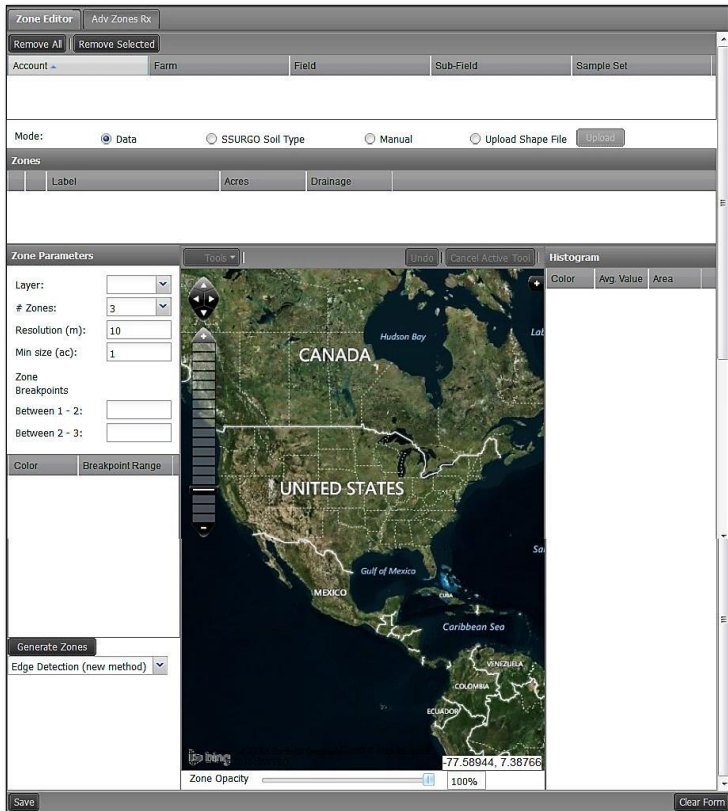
Zone Editor | Adv Zones Rx

Remove All | Remove Selected

| Account | Farm | Field | Sub-Field | Sample Set |
|---|---|---|---|---|

Mode: Data SSURGO Soil Type Manual Upload Shape File Upload

Zones

| | | Label | Acres | Drainage |
|---|---|---|---|---|

Zone Parameters

Layer:

# Zones: 3

Resolution (m): 10

Min size (ac): 1

Zone Breakpoints

Between 1 - 2:

Between 2 - 3:

| Color | Breakpoint Range |
|---|---|

Generate Zones

Edge Detection (new method)

Tools | Undo | Cancel Active Tool

Hudson Bay

CANADA

UNITED STATES

Gulf of Mexico

MEXICO

CUBA

Caribbean Sea

VENEZUELA

COLOMBIA

ECUADOR

bing

-77.58944, 7.38766

Zone Opacity 100%

Histogram

| Color | Avg. Value | Area |
|---|---|---|

Save

Clear Form